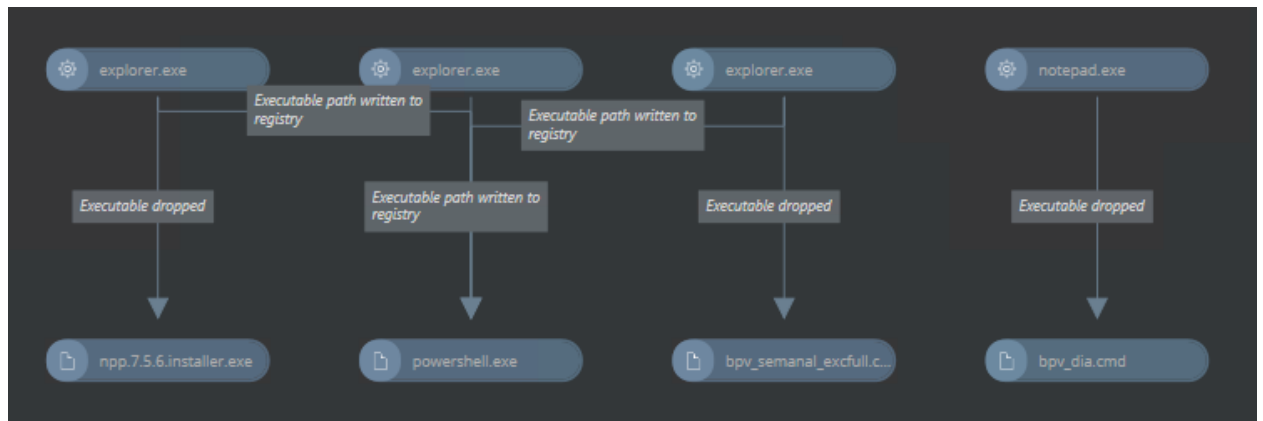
explorer.exe

explorer.exe

explorer.exe

notepad.exe

Executable path written to registry

Executable path written to registry

Executable dropped

Executable path written to registry

Executable dropped

Executable dropped

npp.7.5.6.installer.exe

powershell.exe

bpv_semanal_excfull.c...

bpv_dia.cmd